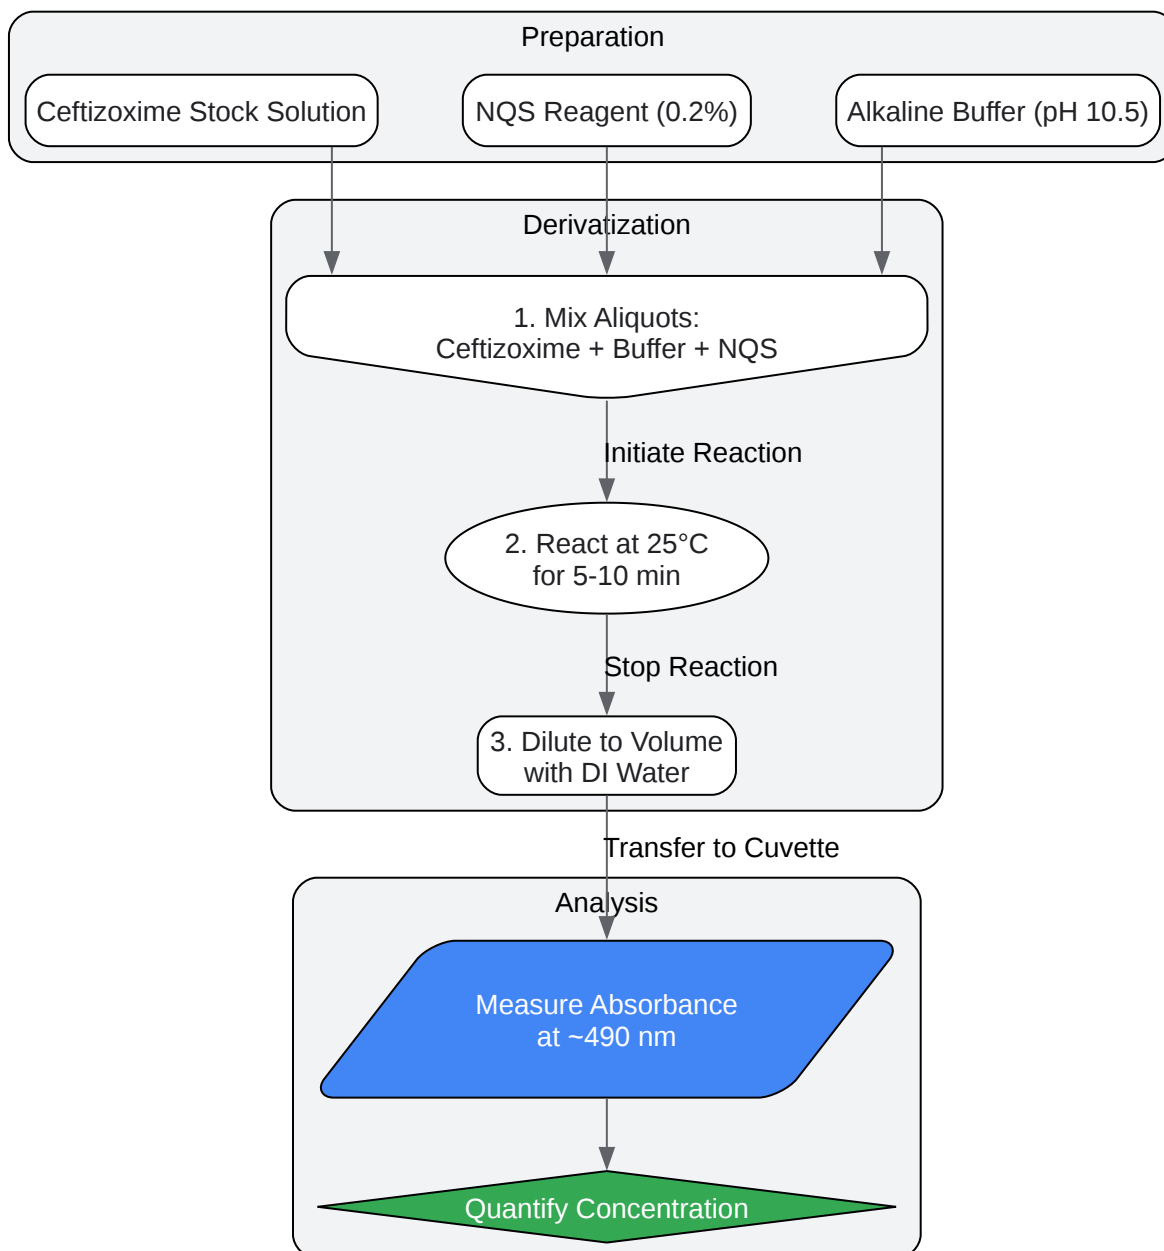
Preparation

Ceftizoxime Stock Solution

NQS Reagent (0.2%)

Alkaline Buffer (pH 10.5)

Derivatization

1. Mix Aliquots:
Ceftizoxime + Buffer + NQS

Initiate Reaction

2. React at 25°C
for 5-10 min

Stop Reaction

3. Dilute to Volume
with DI Water

Transfer to Cuvette

Analysis

Measure Absorbance
at ~490 nm

Quantify Concentration